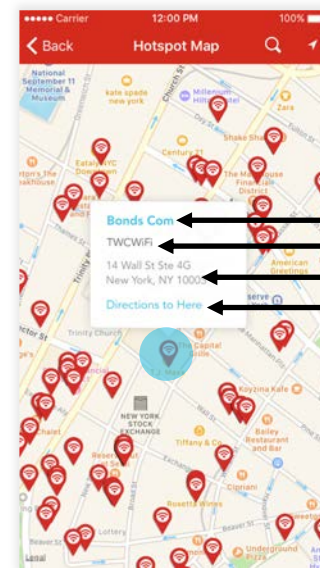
Carrier 12:00 PM 100%

Back Hotspot Map

National September 11 Memorial & Museum

kate spade new york

Millenium Hilton Hotel

Zara

Church St

Shake Shack

Eataly NYC Downtown

The Mansion Financial District

Bonds Com

TWCWiFi

14 Wall St Ste 4G
New York, NY 10005

Directions to Here

American Greetings

The Capital Grille

Trinity Pl

Koyzina Kafe

NEW YORK STOCK EXCHANGE

Tiffany & Co.

Bailey Restaurant and Bar

Cipriani

Rosetta Wines

Underground Pizza

Exchange

Beaver St

Legal